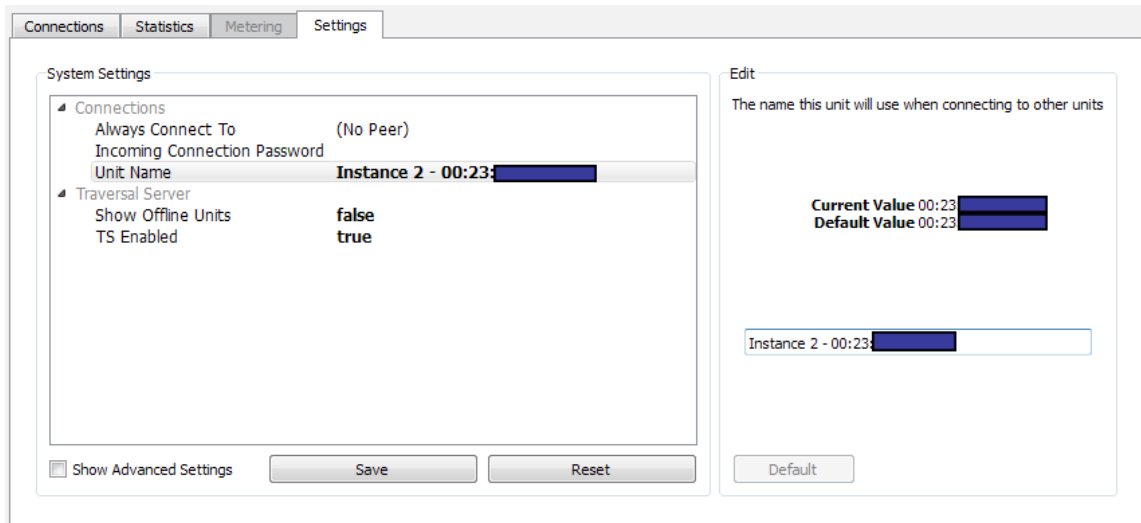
Connections Statistics Metering Settings

System Settings

Connections
Always Connect To (No Peer)
Incoming Connection Password
Unit Name **Instance 2 - 00:23:**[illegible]
Traversal Server
Show Offline Units **false**
TS Enabled **true**

Show Advanced Settings
Save
Reset

Edit

The name this unit will use when connecting to other units

**Current Value** 00:23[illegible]
**Default Value** 00:23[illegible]

Instance 2 - 00:23:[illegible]

Default